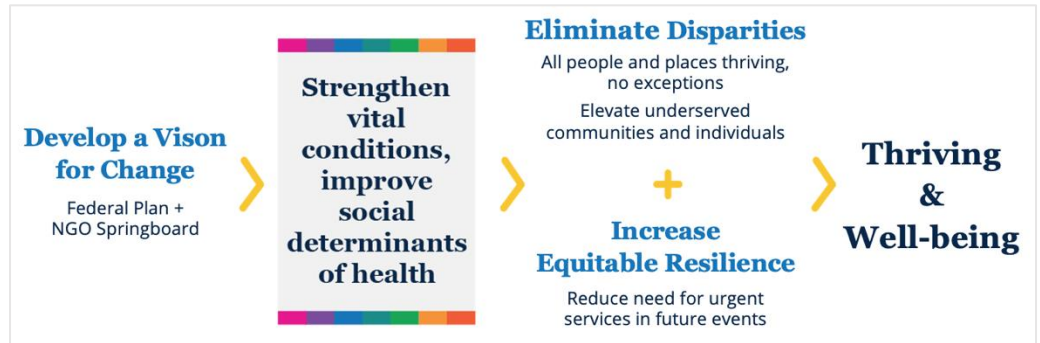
Develop a Vison for Change

Federal Plan + NGO Springboard

Strengthen vital conditions, improve social determinants of health

Eliminate Disparities

All people and places thriving, no exceptions

Elevate underserved communities and individuals

+

Increase Equitable Resilience

Reduce need for urgent services in future events

Thriving & Well-being